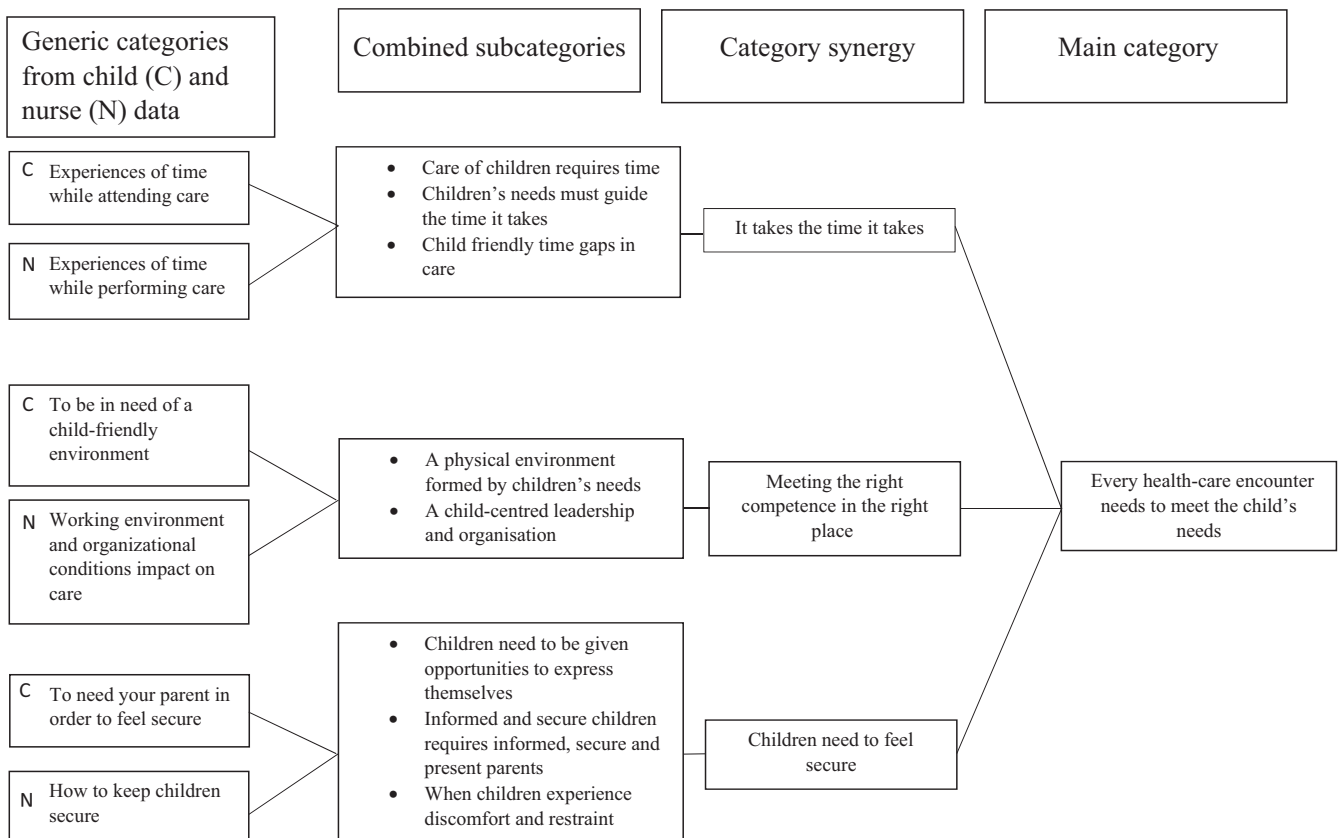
Generic categories from child (C) and nurse (N) data

Combined subcategories

Category synergy

Main category

C Experiences of time while attending care

N Experiences of time while performing care

- Care of children requires time
- Children's needs must guide the time it takes
- Child friendly time gaps in care

It takes the time it takes

C To be in need of a child-friendly environment

N Working environment and organizational conditions impact on care

- A physical environment formed by children's needs
- A child-centred leadership and organisation

Meeting the right competence in the right place

Every health-care encounter needs to meet the child's needs

C To need your parent in order to feel secure

N How to keep children secure

- Children need to be given opportunities to express themselves
- Informed and secure children requires informed, secure and present parents
- When children experience discomfort and restraint

Children need to feel secure